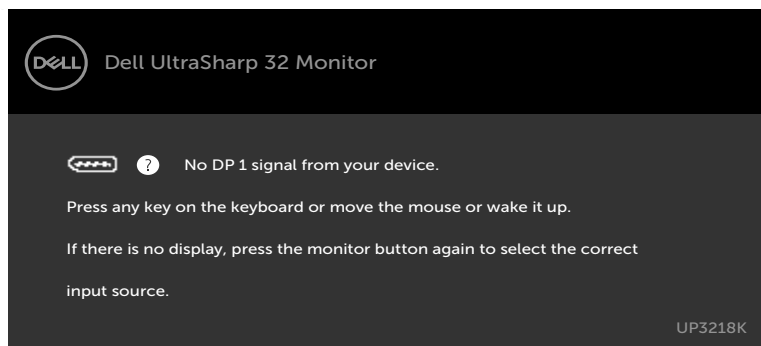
DELL Dell UltraSharp 32 Monitor

? No DP 1 signal from your device.

Press any key on the keyboard or move the mouse or wake it up.

If there is no display, press the monitor button again to select the correct input source.

UP3218K